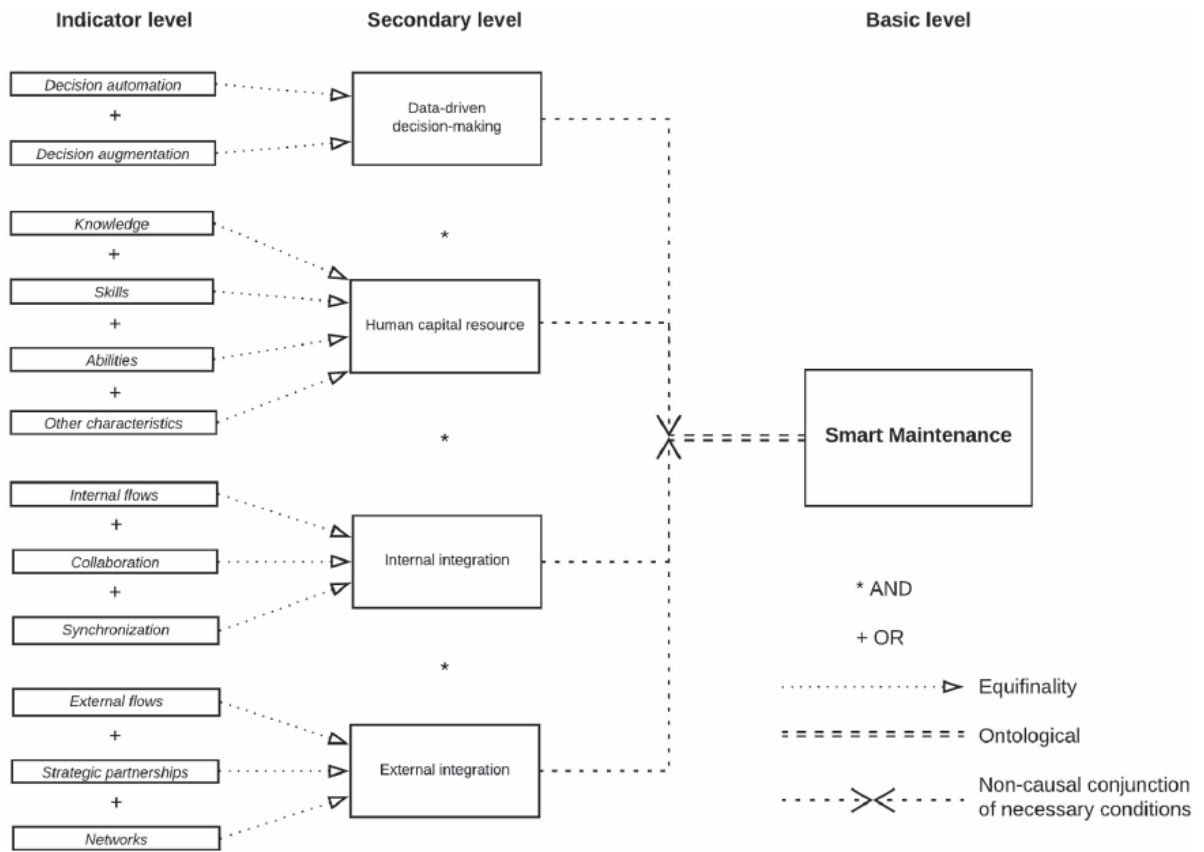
Indicator level

Secondary level

Basic level

Decision automation
+
Decision augmentation

Data-driven decision-making

*

Knowledge
+
Skills
+
Abilities
+
Other characteristics

Human capital resource

*

Smart Maintenance

Internal flows
+
Collaboration
+
Synchronization

Internal integration

*

External flows
+
Strategic partnerships
+
Networks

External integration

* AND

+ OR

Equifinality

Ontological

Non-causal conjunction of necessary conditions